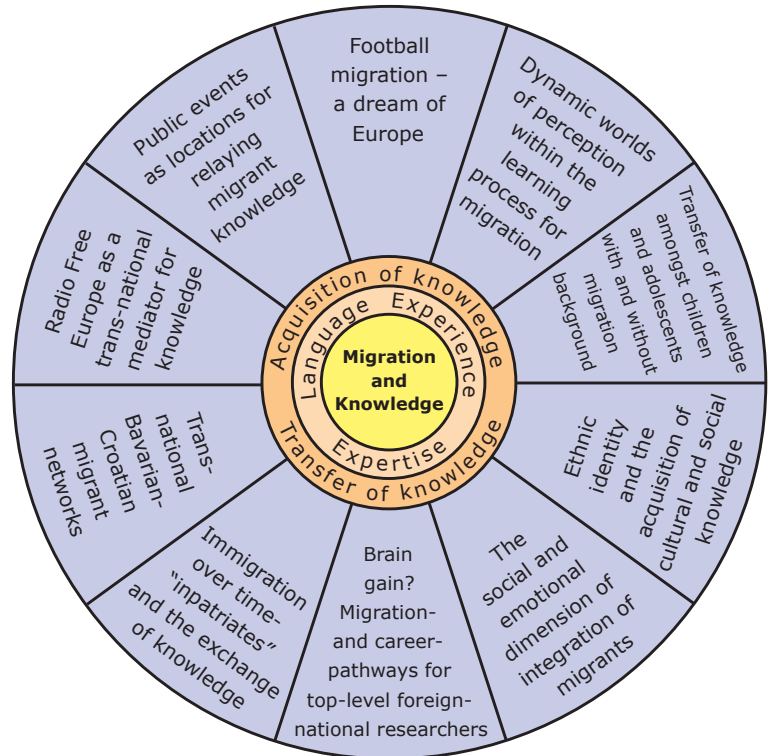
Football migration – a dream of Europe

Dynamic worlds of perception within the learning process for migration

Transfer of knowledge amongst children and adolescents with and without migration background

Ethnic identity and the acquisition of cultural and social knowledge

The social and emotional dimension of integration of migrants

Brain gain? Migration- and career-pathways for top-level foreign-national researchers

Immigration over time- "inpatriates" and the exchange of knowledge

Trans-national Bavarian-Croatian migrant networks

Radio Free Europe as a trans-national mediator for knowledge

Public events as locations for relaying migrant knowledge

Acquisition of knowledge

Language Experience

Migration and Knowledge

Expertise

Transfer of knowledge